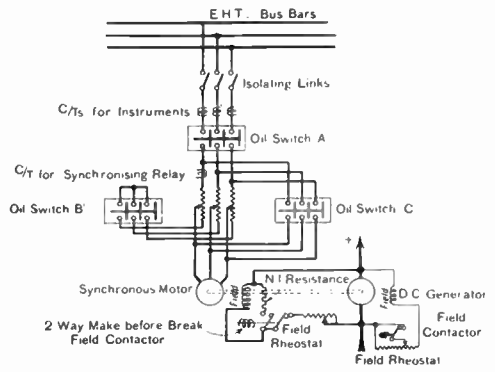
E.H.T. Bus Bars

Isolating Links

C/Ts for Instruments

Oil Switch A

C/T for Synchronising Relay

Oil Switch B

Oil Switch C

+

Synchronous Motor

N.I. Resistance

Field

D.C. Generator

2 Way Make before Break Field Contactor

Field Rheostat

Field

Field Contactor

Field Rheostat